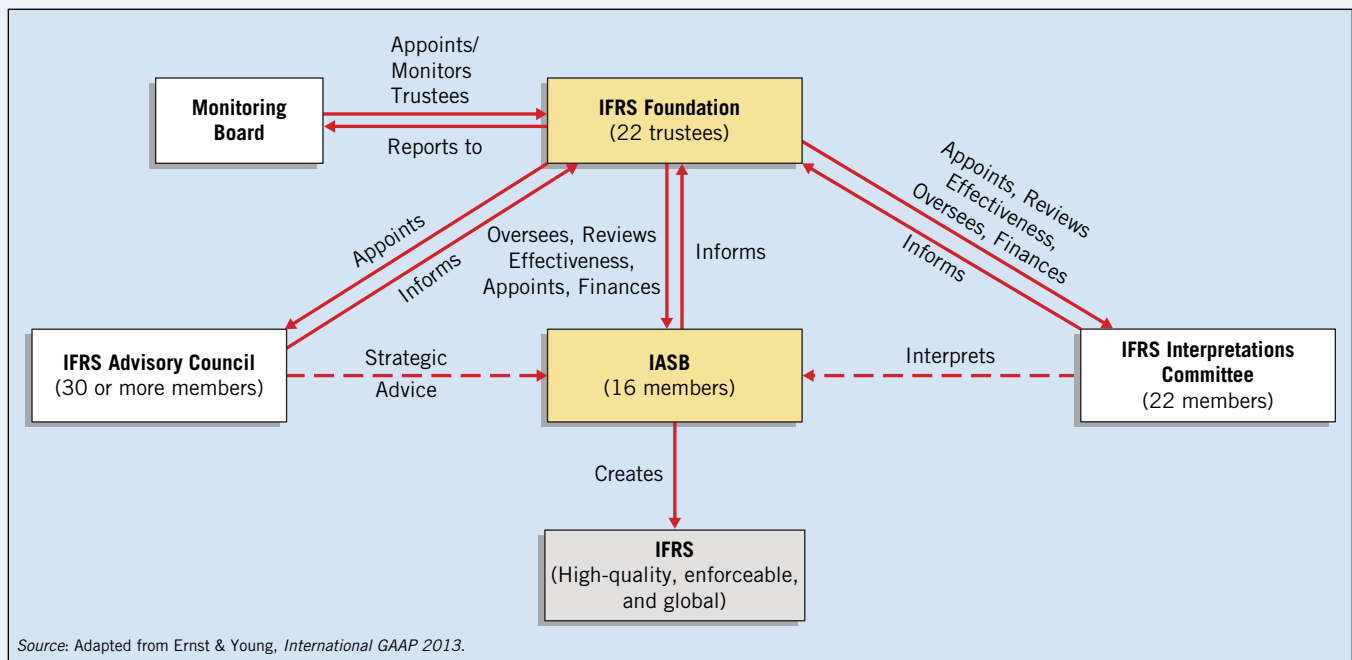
Monitoring Board

Appoints/ Monitors Trustees

Reports to

IFRS Foundation
(22 trustees)

Appoints, Reviews Effectiveness, Oversees, Finances

Informs

Appoints

Informs

Oversees, Reviews Effectiveness, Appoints, Finances

Informs

IFRS Advisory Council
(30 or more members)

Strategic Advice

IASB
(16 members)

Interprets

IFRS Interpretations Committee
(22 members)

Creates

IFRS
(High-quality, enforceable, and global)

Source: Adapted from Ernst & Young, International GAAP 2013.